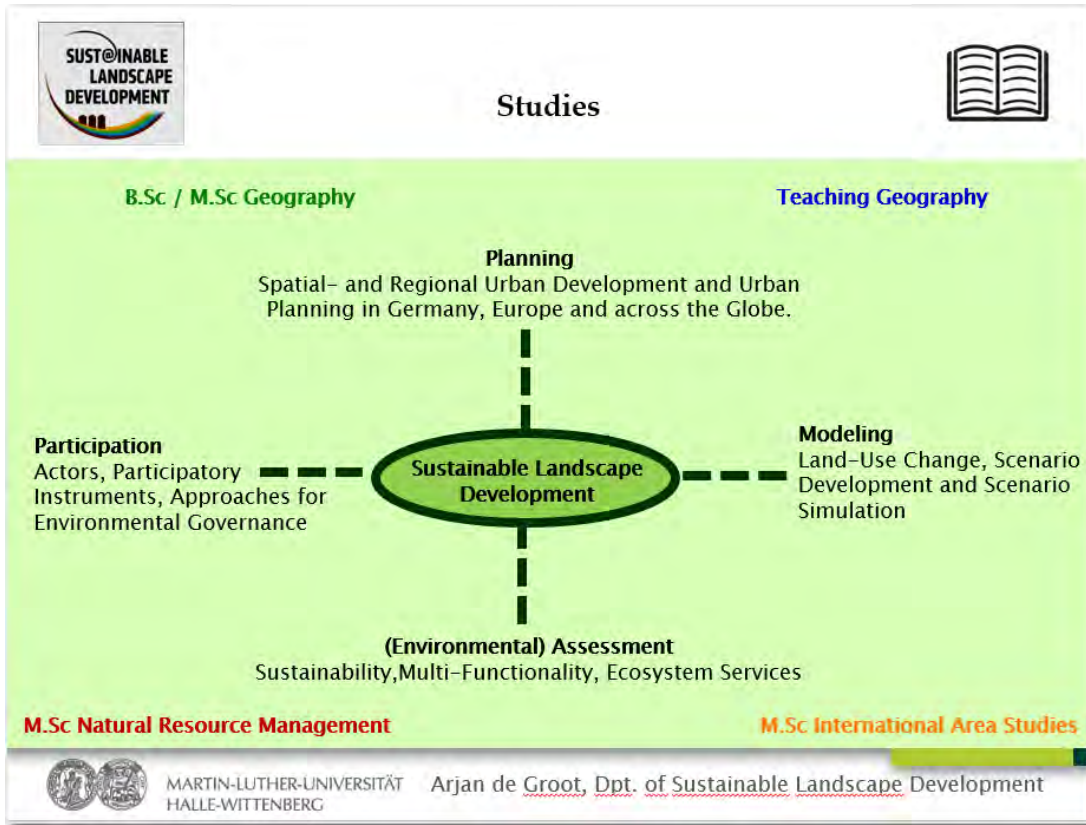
SUST@INABLE LANDSCAPE DEVELOPMENT

Studies

B.Sc / M.Sc Geography

Teaching Geography

Planning
Spatial- and Regional Urban Development and Urban Planning in Germany, Europe and across the Globe.

Participation
Actors, Participatory Instruments, Approaches for Environmental Governance

Sustainable Landscape Development

Modeling
Land-Use Change, Scenario Development and Scenario Simulation

(Environmental) Assessment
Sustainability,Multi-Functionality, Ecosystem Services

M.Sc Natural Resource Management

M.Sc International Area Studies

MARTIN-LUTHER-UNIVERSITÄT HALLE-WITTENBERG

Arjan de Groot, Dpt. of Sustainable Landscape Development